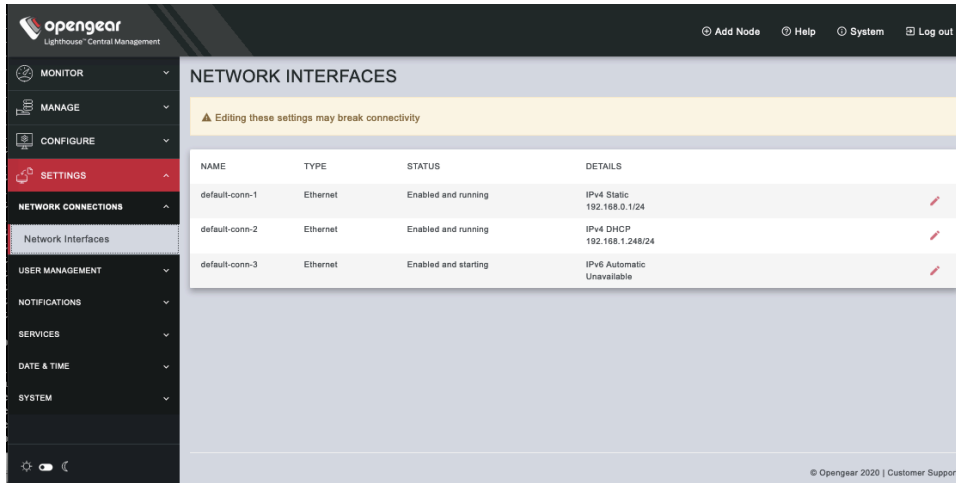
opengear
Lighthouse™ Central Management

⊕ Add Node ⓘ Help ⓘ System Log out

MONITOR
MANAGE
CONFIGURE
SETTINGS
NETWORK CONNECTIONS
Network Interfaces
USER MANAGEMENT
NOTIFICATIONS
SERVICES
DATE & TIME
SYSTEM

NETWORK INTERFACES

⚠ Editing these settings may break connectivity

| NAME | TYPE | STATUS | DETAILS |
|---|---|---|---|
| default-conn-1 | Ethernet | Enabled and running | IPv4 Static 192.168.0.1/24 |
| default-conn-2 | Ethernet | Enabled and running | IPv4 DHCP 192.168.1.248/24 |
| default-conn-3 | Ethernet | Enabled and starting | IPv6 Automatic Unavailable |

© Opengear 2020 | Customer Suppor